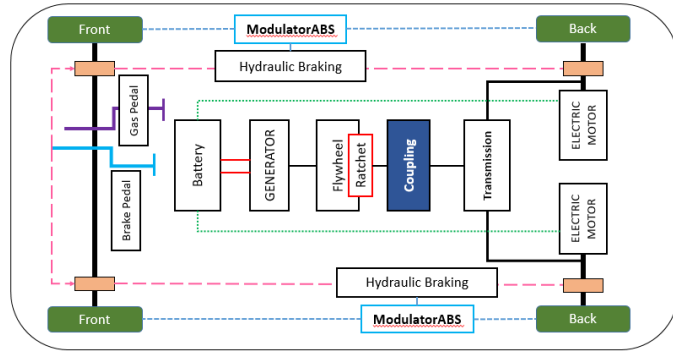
Front

ModulatorABS

Back

Hydraulic Braking

Gas Pedal

Brake Pedal

Battery

GENERATOR

Flywheel

Ratchet

Coupling

Transmission

ELECTRIC MOTOR

ELECTRIC MOTOR

Hydraulic Braking

Front

ModulatorABS

Back